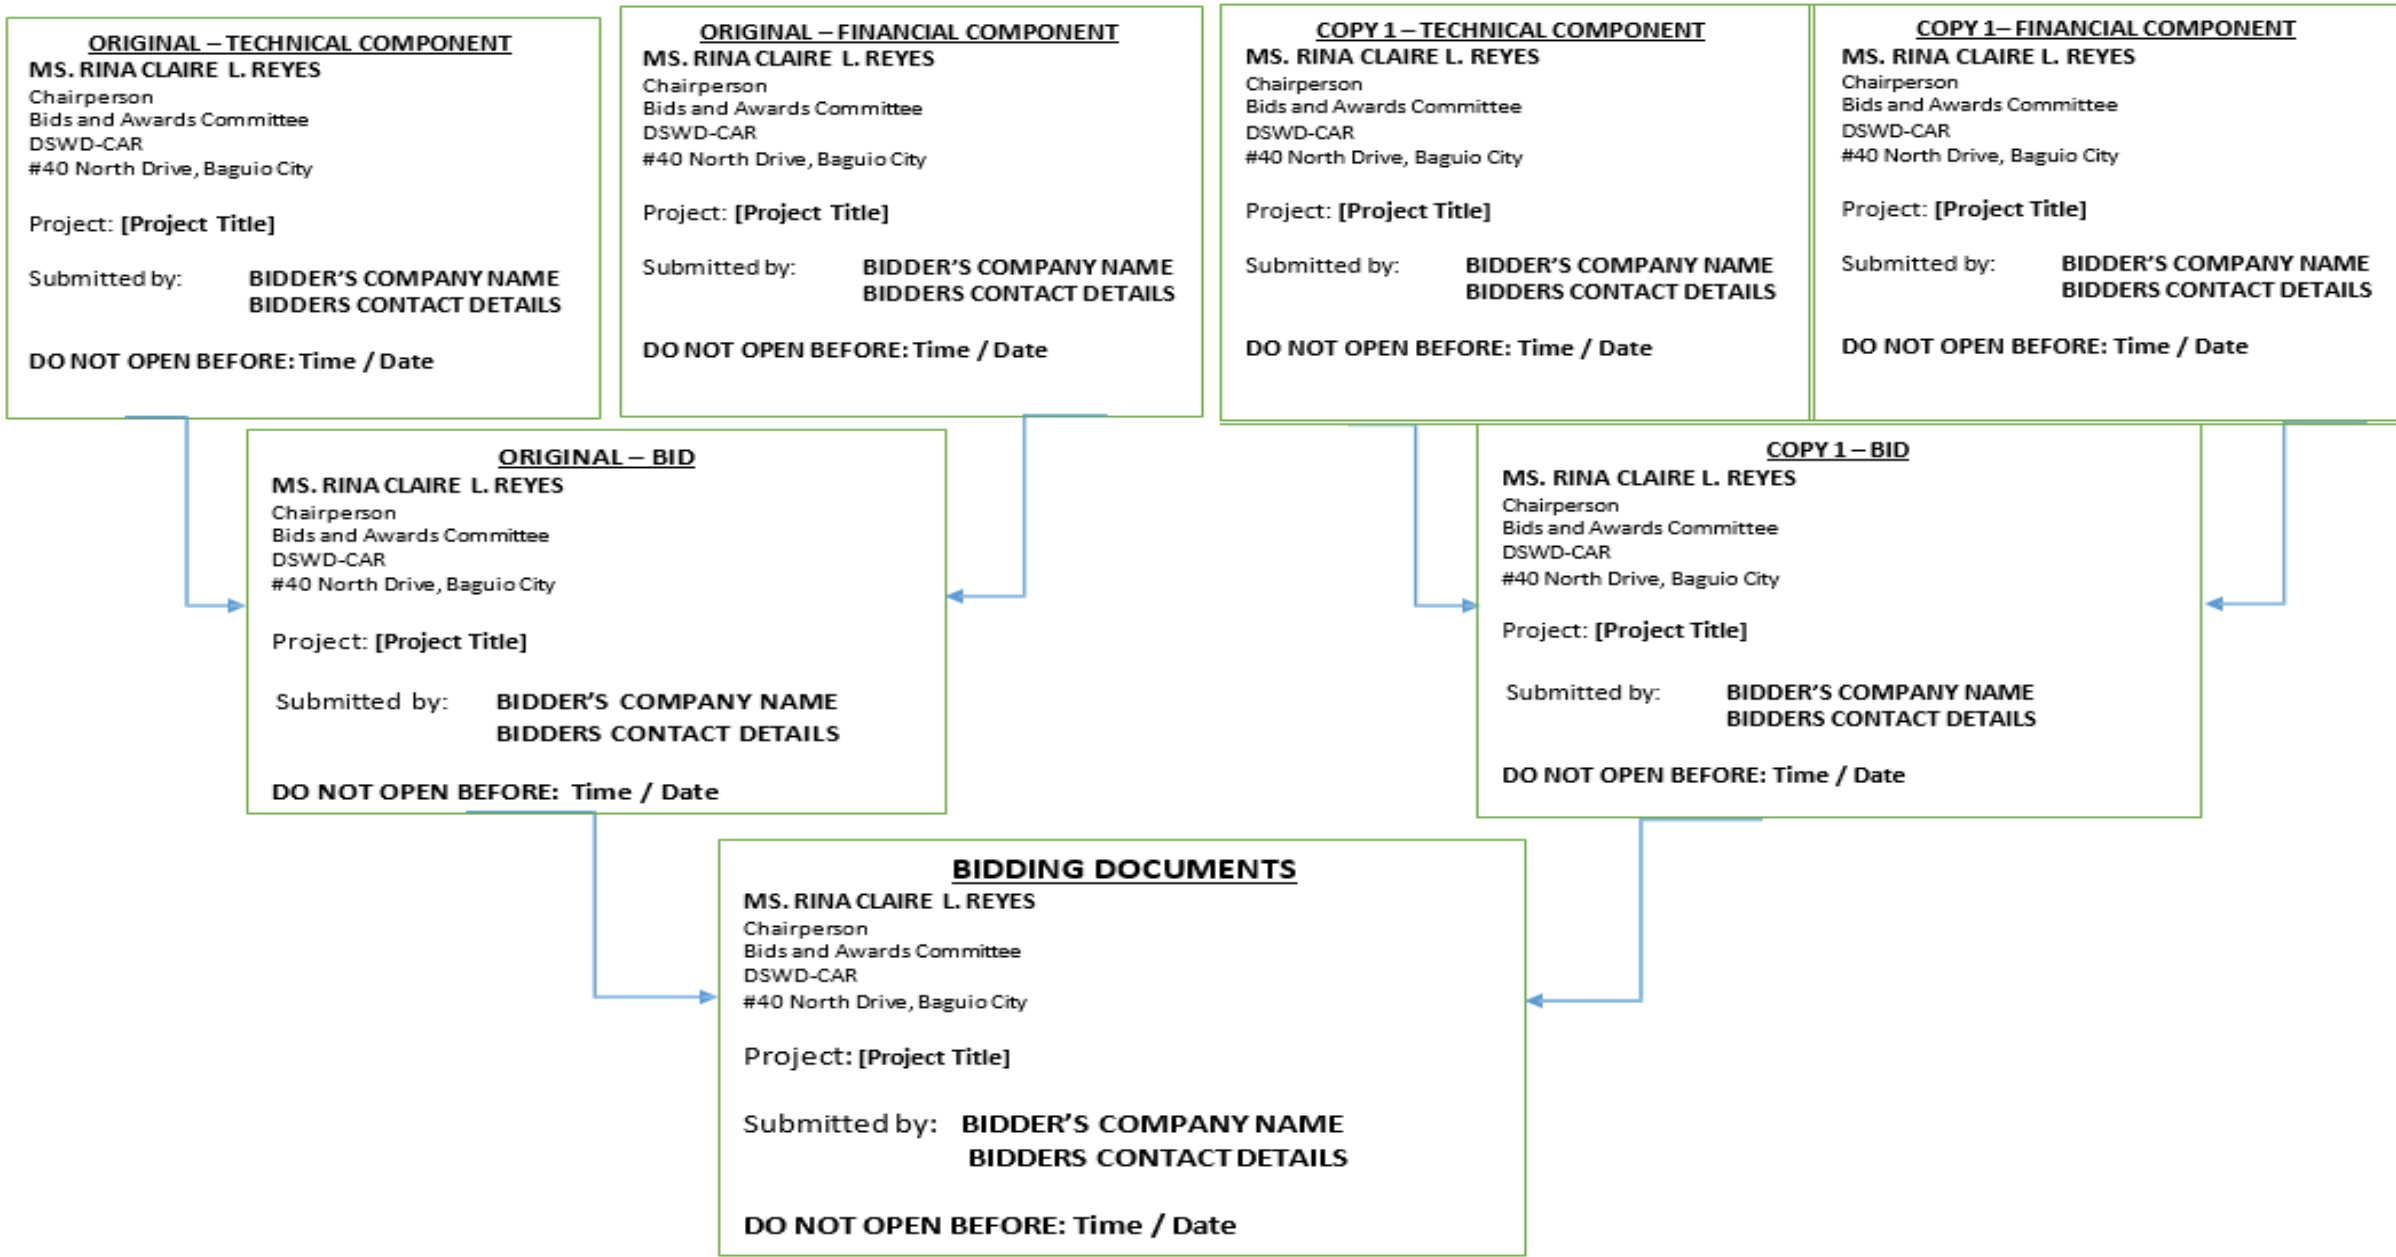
ORIGINAL – TECHNICAL COMPONENT
MS. RINA CLAIRE L. REYES
Chairperson
Bids and Awards Committee
DSWD-CAR
#40 North Drive, Baguio City

Project: [Project Title]

Submitted by: BIDDER'S COMPANY NAME
BIDDERS CONTACT DETAILS

DO NOT OPEN BEFORE: Time / Date

ORIGINAL – FINANCIAL COMPONENT
MS. RINA CLAIRE L. REYES
Chairperson
Bids and Awards Committee
DSWD-CAR
#40 North Drive, Baguio City

Project: [Project Title]

Submitted by: BIDDER'S COMPANY NAME
BIDDERS CONTACT DETAILS

DO NOT OPEN BEFORE: Time / Date

COPY 1 – TECHNICAL COMPONENT
MS. RINA CLAIRE L. REYES
Chairperson
Bids and Awards Committee
DSWD-CAR
#40 North Drive, Baguio City

Project: [Project Title]

Submitted by: BIDDER'S COMPANY NAME
BIDDERS CONTACT DETAILS

DO NOT OPEN BEFORE: Time / Date

COPY 1– FINANCIAL COMPONENT
MS. RINA CLAIRE L. REYES
Chairperson
Bids and Awards Committee
DSWD-CAR
#40 North Drive, Baguio City

Project: [Project Title]

Submitted by: BIDDER'S COMPANY NAME
BIDDERS CONTACT DETAILS

DO NOT OPEN BEFORE: Time / Date

ORIGINAL – BID
MS. RINA CLAIRE L. REYES
Chairperson
Bids and Awards Committee
DSWD-CAR
#40 North Drive, Baguio City

Project: [Project Title]

Submitted by: BIDDER'S COMPANY NAME
BIDDERS CONTACT DETAILS

DO NOT OPEN BEFORE: Time / Date

COPY 1 – BID
MS. RINA CLAIRE L. REYES
Chairperson
Bids and Awards Committee
DSWD-CAR
#40 North Drive, Baguio City

Project: [Project Title]

Submitted by: BIDDER'S COMPANY NAME
BIDDERS CONTACT DETAILS

DO NOT OPEN BEFORE: Time / Date

BIDDING DOCUMENTS
MS. RINA CLAIRE L. REYES
Chairperson
Bids and Awards Committee
DSWD-CAR
#40 North Drive, Baguio City

Project: [Project Title]

Submitted by: BIDDER'S COMPANY NAME
BIDDERS CONTACT DETAILS

DO NOT OPEN BEFORE: Time / Date